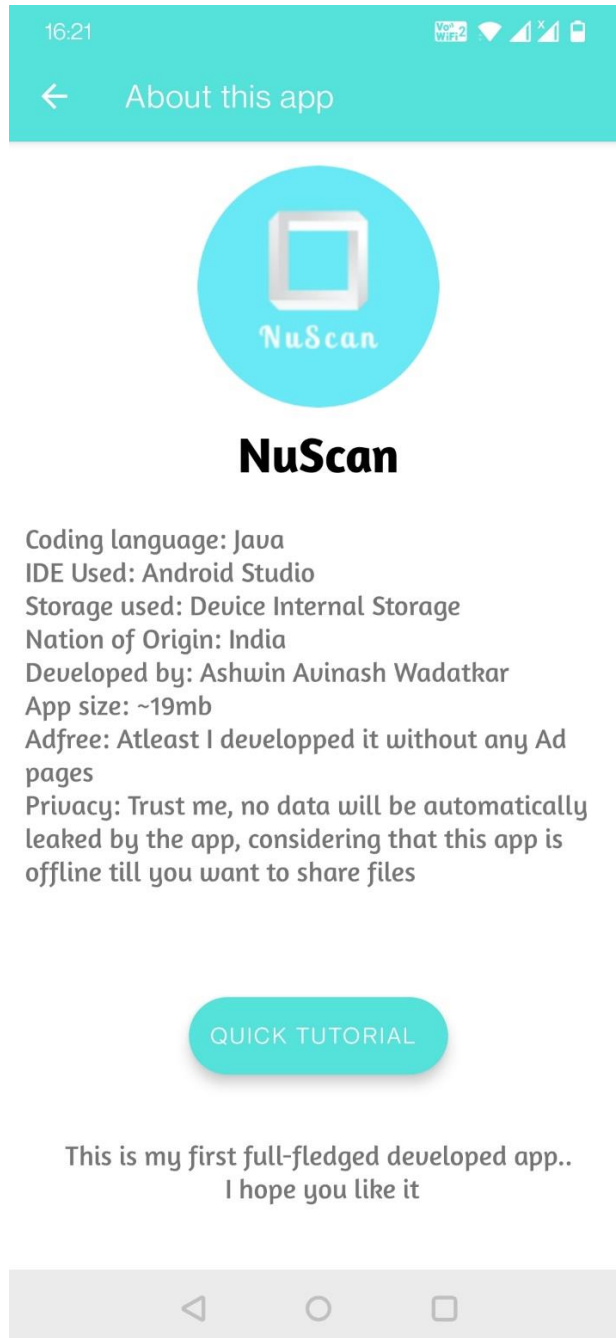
16:21

Vo WiFi 2

About this app

NuScan

NuScan

Coding language: Java
IDE Used: Android Studio
Storage used: Device Internal Storage
Nation of Origin: India
Developed by: Ashwin Avinash Wadatkar
App size: ~19mb
Adfree: Atleast I developped it without any Ad pages
Privacy: Trust me, no data will be automatically leaked by the app, considering that this app is offline till you want to share files

QUICK TUTORIAL

This is my first full-fledged developed app..
I hope you like it